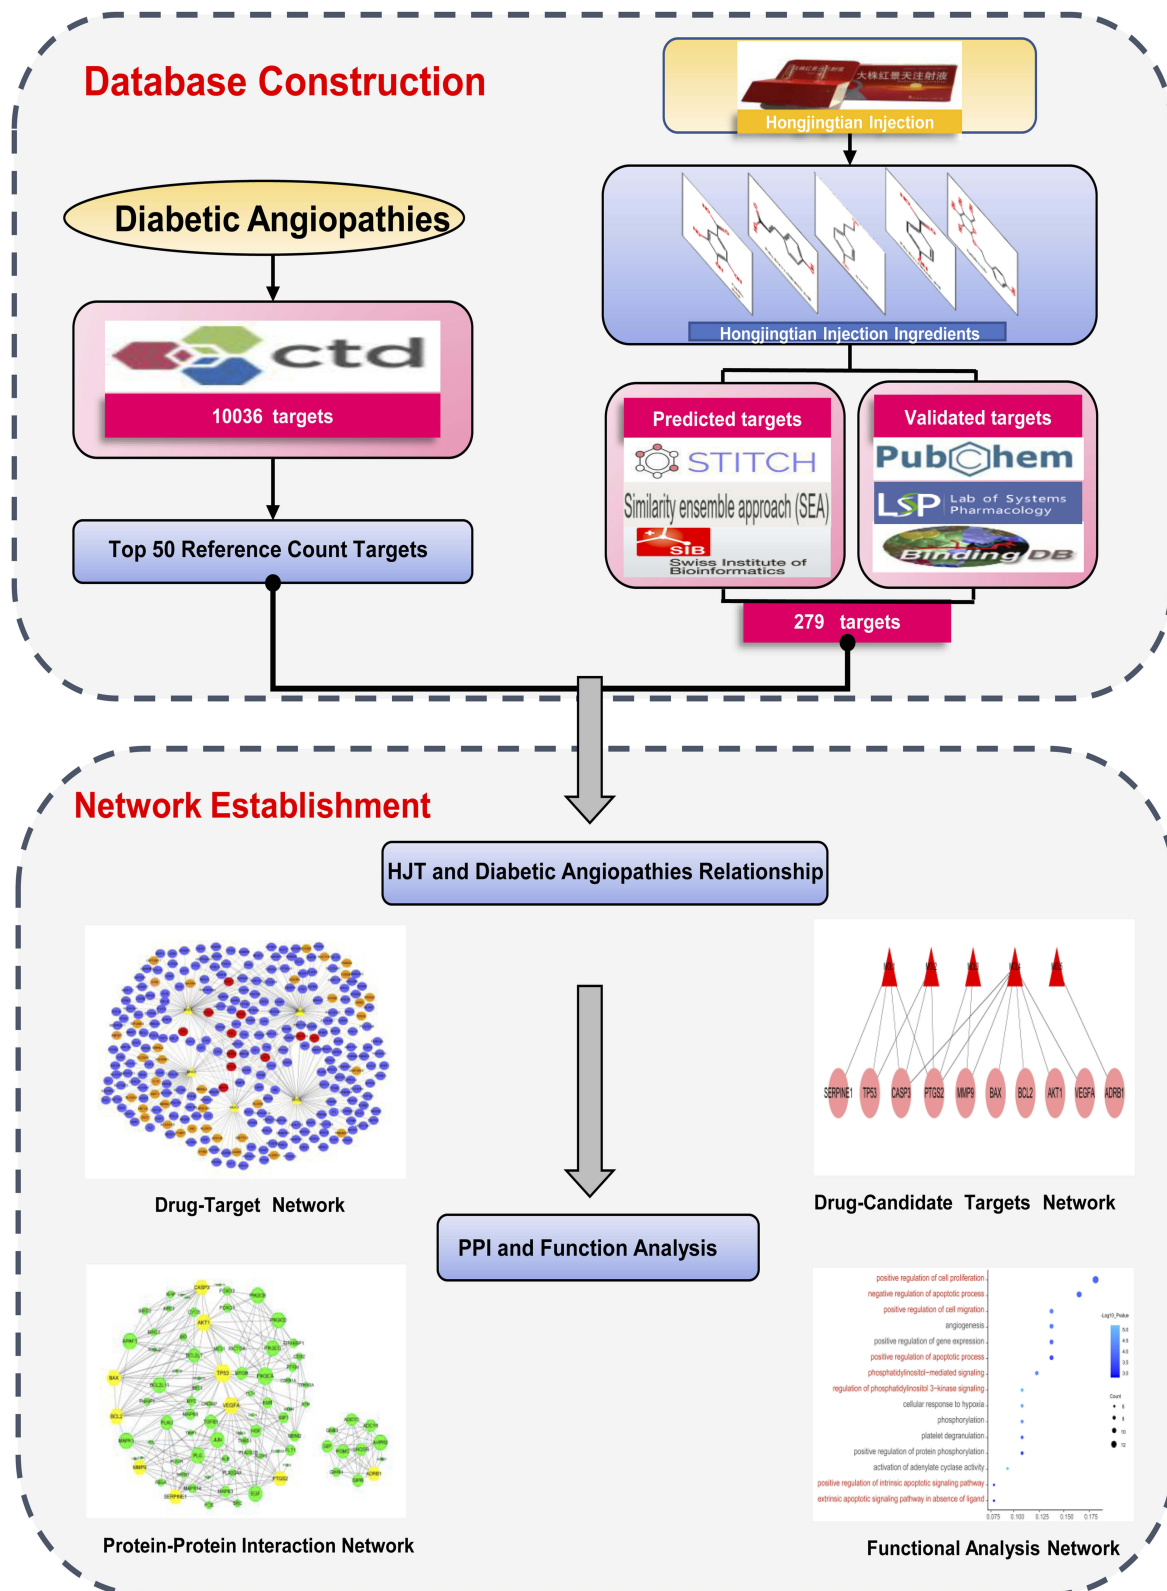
Database Construction

大株红景天注射液

Hongjingtian Injection

Diabetic Angiopathies

ctd

10036 targets

Top 50 Reference Count Targets

Hongjingtian Injection Ingredients

Predicted targets

STITCH

Similarity ensemble approach (SEA)

SIB Swiss Institute of Bioinformatics

Validated targets

PubChem

LSP Lab of Systems Pharmacology

BindingDB

279 targets

Network Establishment

HJT and Diabetic Angiopathies Relationship

SERPINE1 TP53 CASP3 PTGS2 MMP9 BAX BCL2 AKT1 VEGFA ADRB1

Drug-Target Network

Drug-Candidate Targets Network

PPI and Function Analysis

positive regulation of cell proliferation
negative regulation of apoptotic process
positive regulation of cell migration
angiogenesis
positive regulation of gene expression
positive regulation of apoptotic process
phosphatidylinositol-mediated signaling
regulation of phosphatidylinositol 3-kinase signaling
cellular response to hypoxia
phosphorylation
platelet degranulation
positive regulation of protein phosphorylation
activation of adenylate cyclase activity
positive regulation of intrinsic apoptotic signaling pathway
extrinsic apoptotic signaling pathway in absence of ligand

-Log10_Pvalue

Count

0.075 0.100 0.125 0.150 0.175

Protein-Protein Interaction Network

Functional Analysis Network